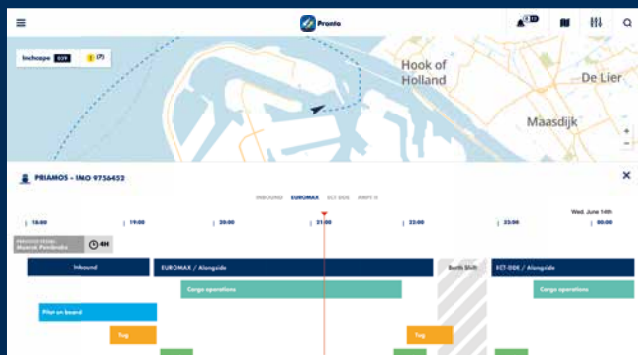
Pronto

10

Inchcape 039

(7)

Hook of Holland

De Lier

Maasdijk

+

−

PRIAMOS - IMO 9756452

×

INBOUND EUROMAX ECT-DDE AMPT II

Wed. June 14th

18:00

19:00

20:00

21:00

22:00

23:00

00:00

PREVIOUS VESSEL
Maersk Pembroke

4H

Inbound

EUROMAX / Alongside

Berth Shift

ECT-DDE / Alongside

Cargo operations

Cargo operations

Pilot on board

Tug

Tug